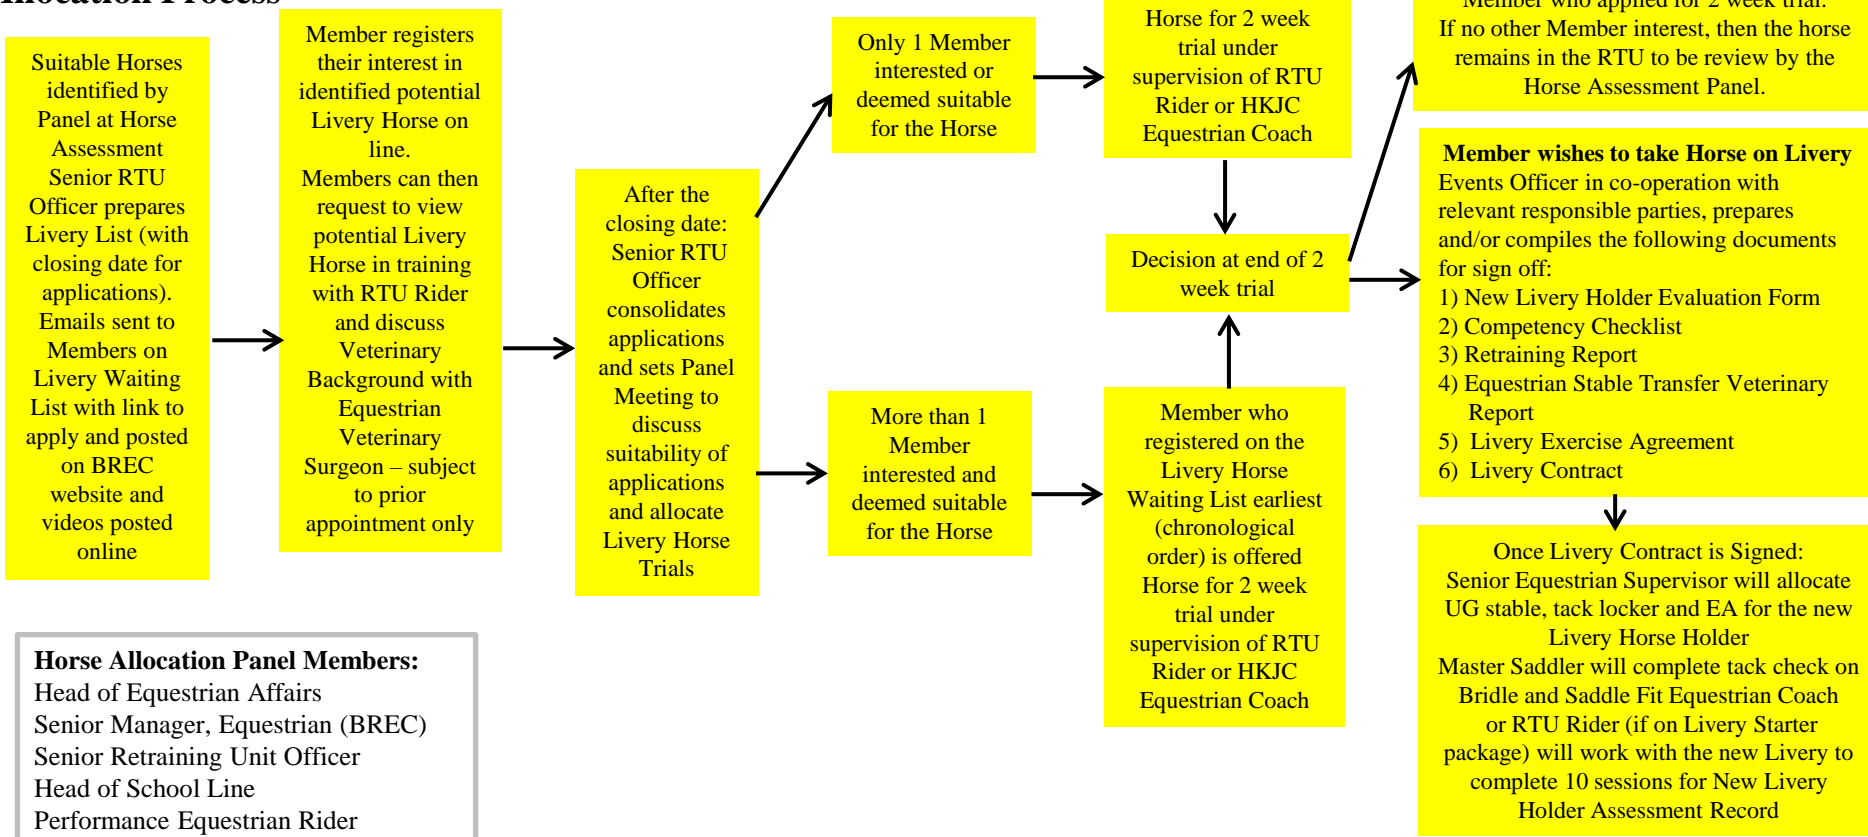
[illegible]llocation Process

Suitable Horses identified by Panel at Horse Assessment Senior RTU Officer prepares Livery List (with closing date for applications). Emails sent to Members on Livery Waiting List with link to apply and posted on BREC website and videos posted online

Member registers their interest in identified potential Livery Horse on line. Members can then request to view potential Livery Horse in training with RTU Rider and discuss Veterinary Background with Equestrian Veterinary Surgeon – subject to prior appointment only

After the closing date: Senior RTU Officer consolidates applications and sets Panel Meeting to discuss suitability of applications and allocate Livery Horse Trials

Only 1 Member interested or deemed suitable for the Horse

More than 1 Member interested and deemed suitable for the Horse

Horse for 2 week trial under supervision of RTU Rider or HKJC Equestrian Coach

Decision at end of 2 week trial

Member who registered on the Livery Horse Waiting List earliest (chronological order) is offered Horse for 2 week trial under supervision of RTU Rider or HKJC Equestrian Coach

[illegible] Member who applied for 2 week trial. If no other Member interest, then the horse remains in the RTU to be review by the Horse Assessment Panel.

Member wishes to take Horse on Livery
Events Officer in co-operation with relevant responsible parties, prepares and/or compiles the following documents for sign off:
1) New Livery Holder Evaluation Form
2) Competency Checklist
3) Retraining Report
4) Equestrian Stable Transfer Veterinary Report
5) Livery Exercise Agreement
6) Livery Contract

Once Livery Contract is Signed:
Senior Equestrian Supervisor will allocate UG stable, tack locker and EA for the new Livery Horse Holder
Master Saddler will complete tack check on Bridle and Saddle Fit Equestrian Coach or RTU Rider (if on Livery Starter package) will work with the new Livery to complete 10 sessions for New Livery Holder Assessment Record

Horse Allocation Panel Members:
Head of Equestrian Affairs
Senior Manager, Equestrian (BREC)
Senior Retraining Unit Officer
Head of School Line
Performance Equestrian Rider